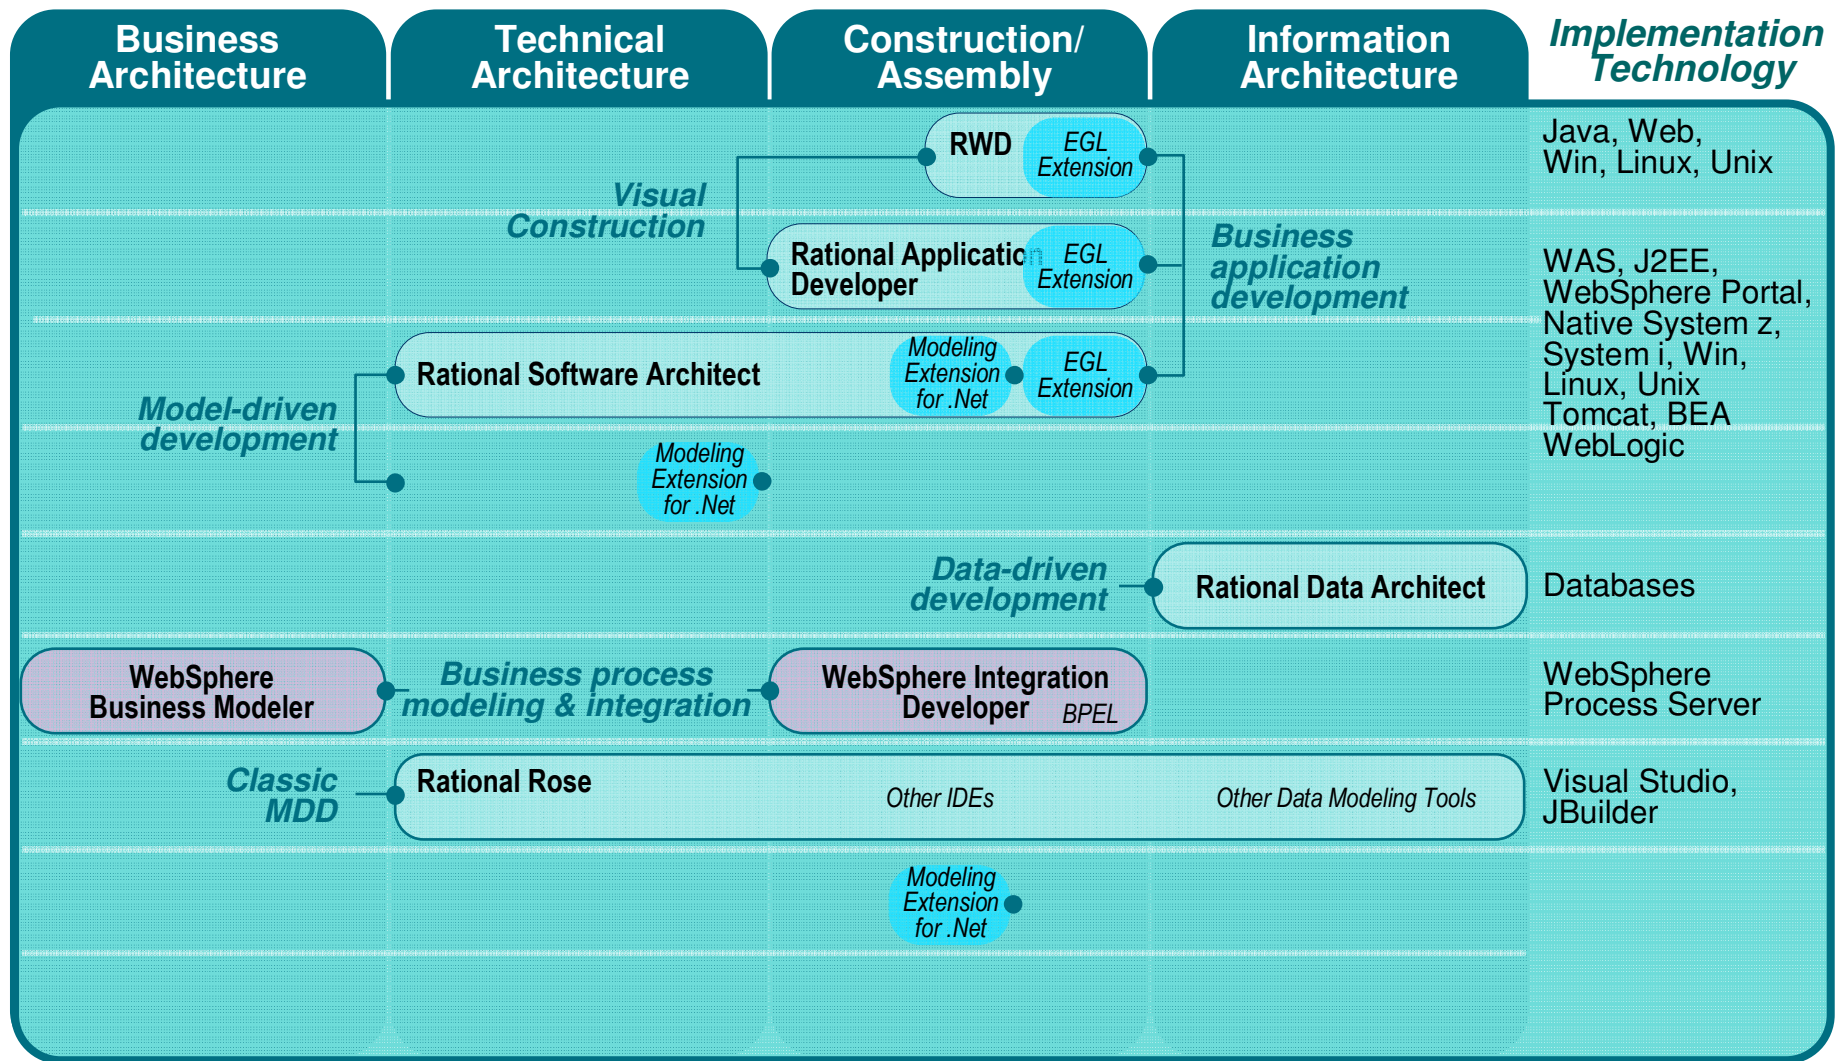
Business Architecture

Technical Architecture

Construction/ Assembly

Information Architecture

Implementation Technology

RWD
EGL Extension

Visual Construction

Rational Application Developer
EGL Extension

Business application development

Java, Web, Win, Linux, Unix

WAS, J2EE, WebSphere Portal, Native System z, System i, Win, Linux, Unix Tomcat, BEA WebLogic

Rational Software Architect
Modeling Extension for .Net
EGL Extension

Model-driven development

Modeling Extension for .Net

Data-driven development

Rational Data Architect

Databases

WebSphere Business Modeler

Business process modeling & integration

WebSphere Integration Developer
BPEL

WebSphere Process Server

Classic MDD

Rational Rose
Other IDEs
Other Data Modeling Tools

Visual Studio, JBuilder

Modeling Extension for .Net